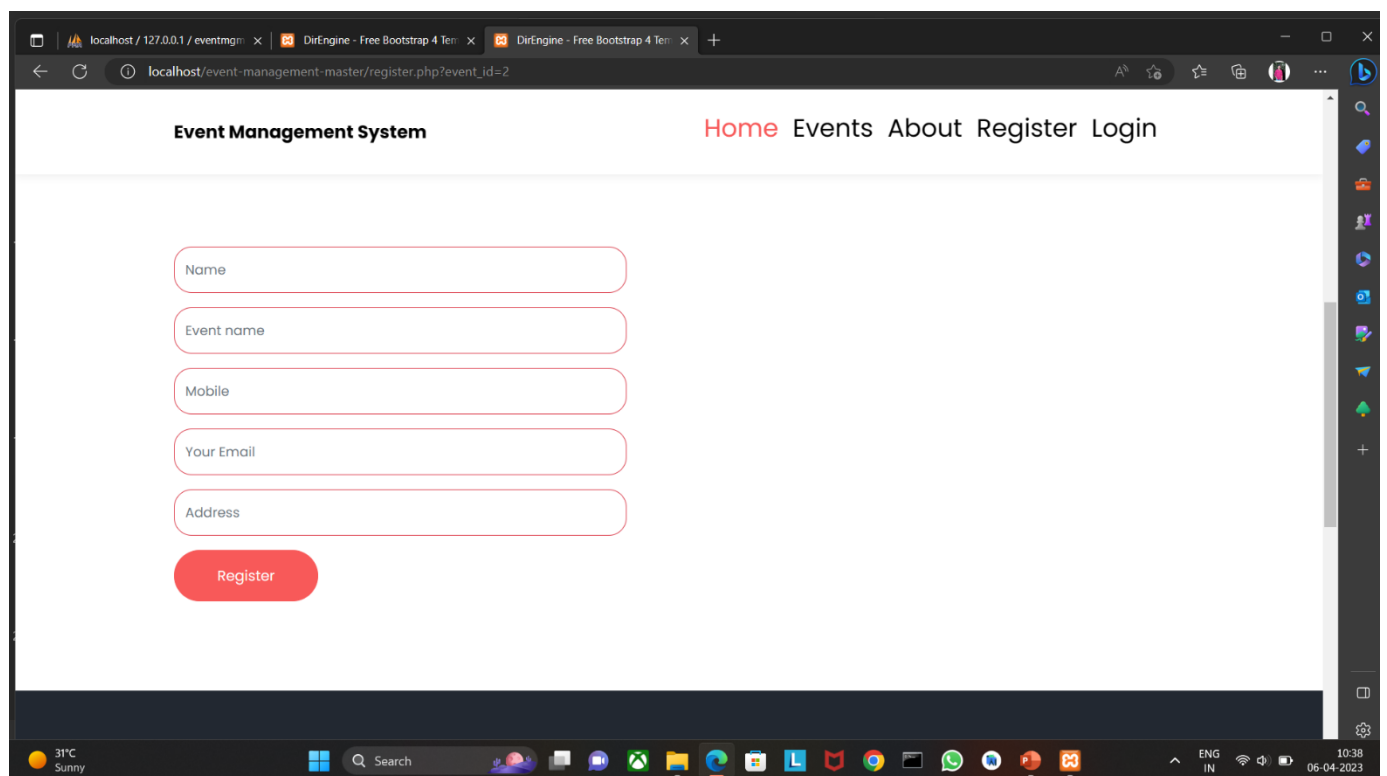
localhost / 127.0.0.1 / eventmgm ×
DirEngine - Free Bootstrap 4 Tem ×
DirEngine - Free Bootstrap 4 Tem ×

localhost/event-management-master/register.php?event_id=2

Event Management System

Home Events About Register Login

Name

Event name

Mobile

Your Email

Address

Register

31°C
Sunny

Search

ENG
IN

10:38
06-04-2023